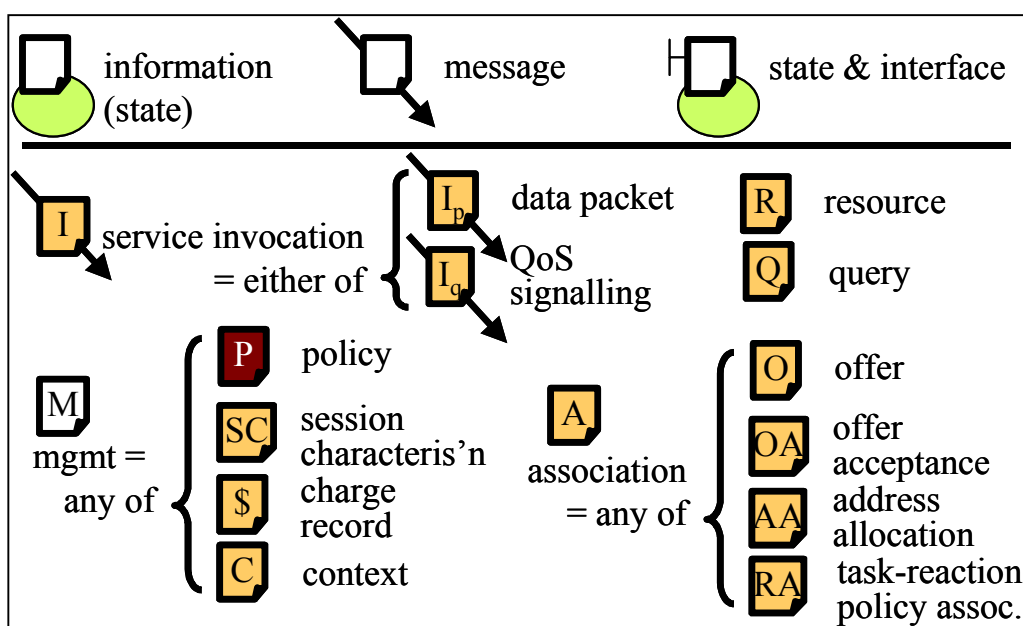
information (state)

message

state & interface

I service invocation = either of

$I_p$ data packet

$I_q$ QoS signalling

R resource

Q query

M mgmt = any of

P policy

SC session characteris'n

$ charge record

C context

A association = any of

O offer

OA offer acceptance

AA address allocation

RA task-reaction policy assoc.